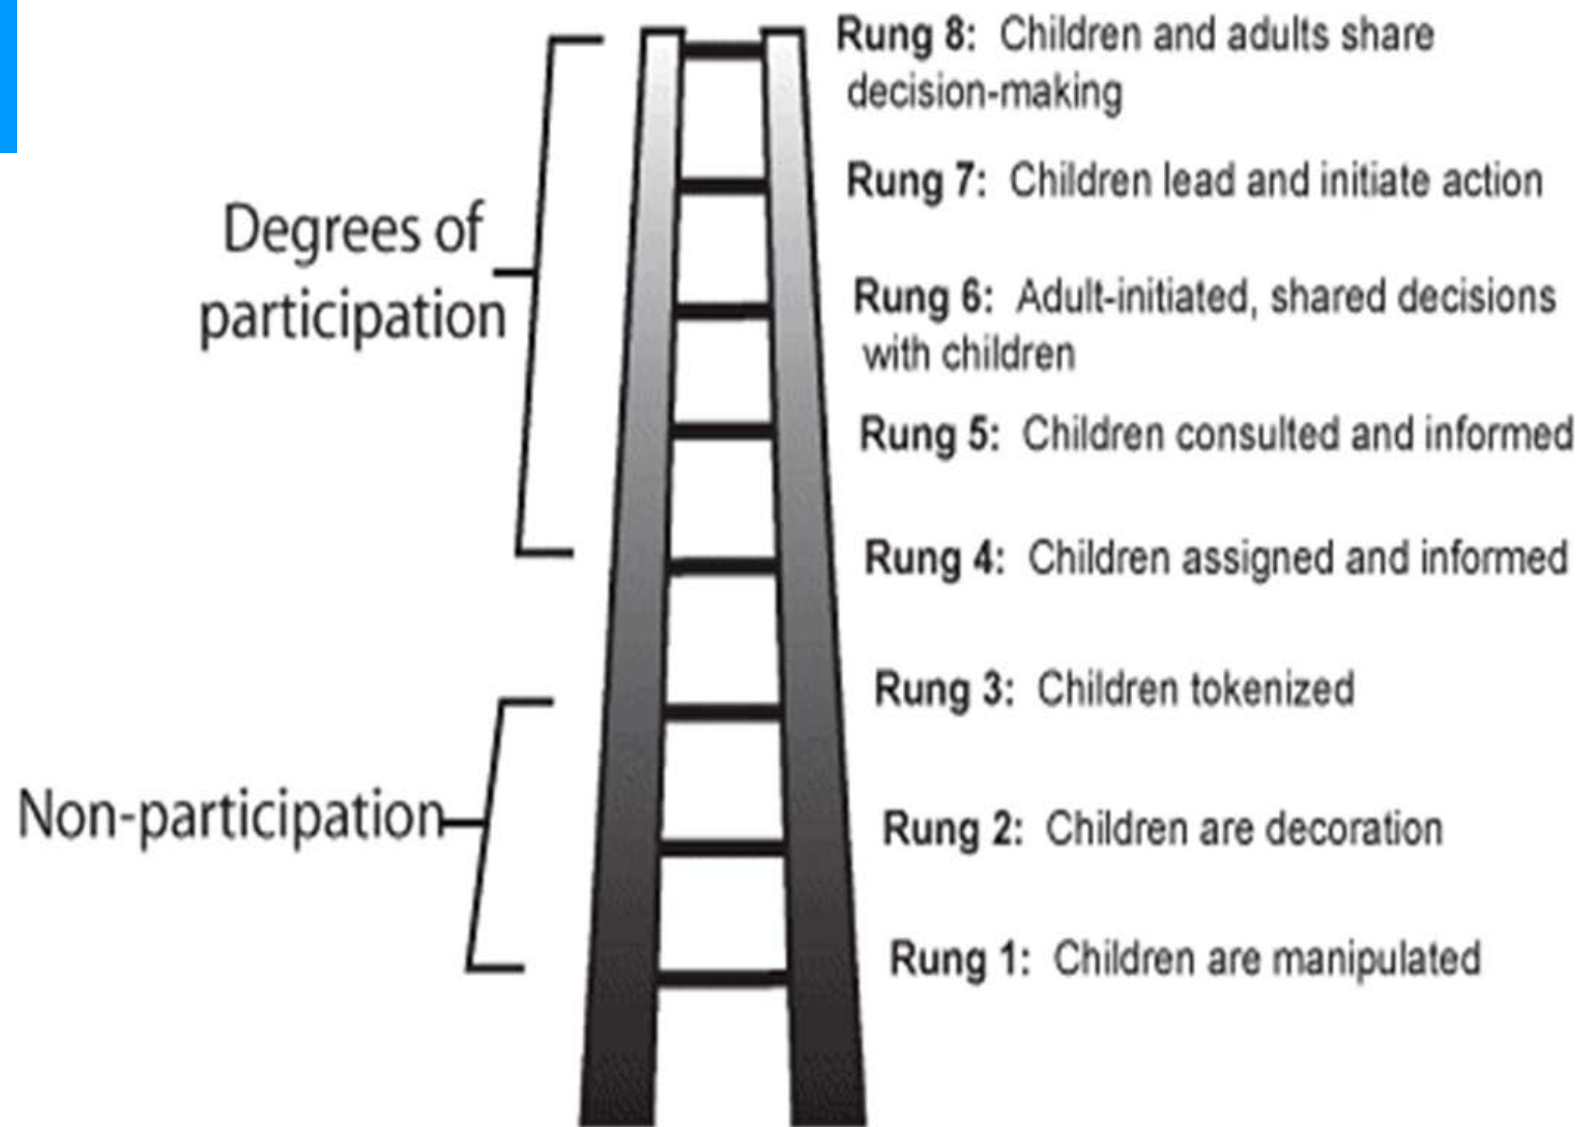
Rung 8: Children and adults share decision-making

Rung 7: Children lead and initiate action

Degrees of participation

Rung 6: Adult-initiated, shared decisions with children

Rung 5: Children consulted and informed

Rung 4: Children assigned and informed

Rung 3: Children tokenized

Non-participation

Rung 2: Children are decoration

Rung 1: Children are manipulated